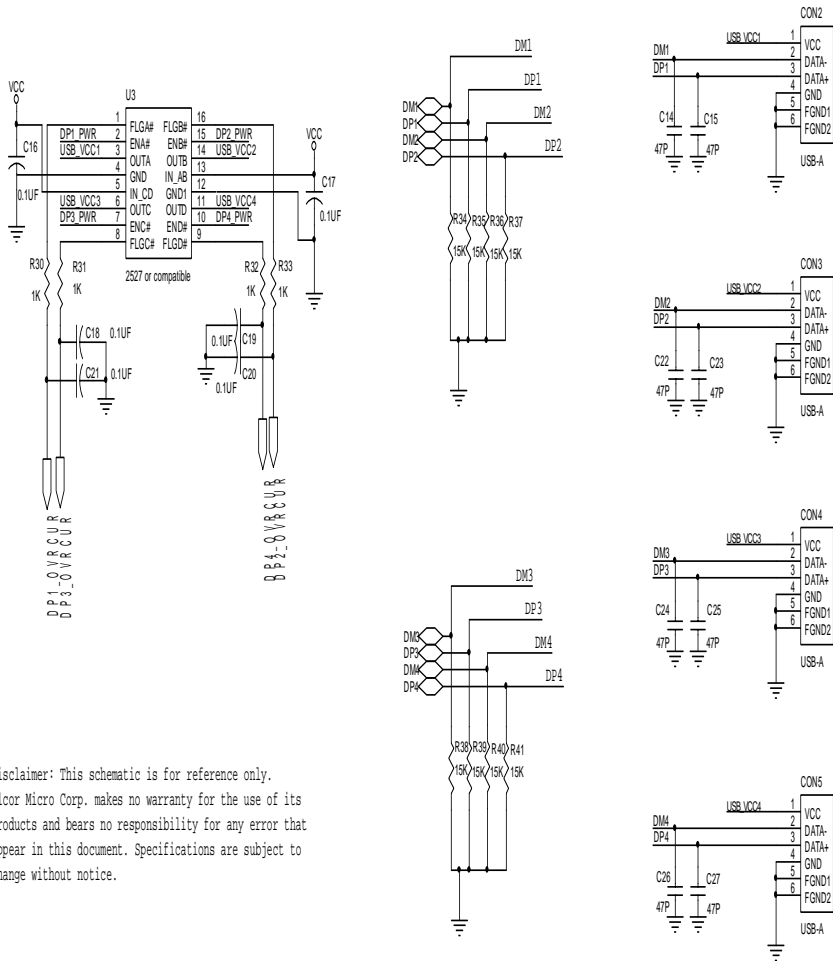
VCC
C16
0.1UF
U3
DP1_PWR
USB_VCC1
USB_VCC3
DP3_PWR
1 FLGA#
2 ENA#
3 OUTA
4 GND
5 IN_CD
6 OUTC
7 ENC#
8 FLGC#
16 FLGB#
15 ENB#
14 OUTB
13 IN_AB
12 GND1
11 OUTD
10 END#
9 FLGD#
DP2_PWR
USB_VCC2
USB_VCC4
DP4_PWR
VCC
C17
0.1UF
2527 or compatible
R30
1K
R31
1K
R32
1K
R33
1K
C18 0.1UF
C21 0.1UF
0.1UF C19
C20
0.1UF
DP1_OVRCUR
DP3_OVRCUR
DP4_OVRCUR
DP2_OVRCUR

DM1
DP1
DM2
DP2
DM1
DP1
DM2
DP2
R34 15K
R35 15K
R36 15K
R37 15K

DM3
DP3
DM4
DP4
DM3
DP3
DM4
DP4
R38 15K
R39 15K
R40 15K
R41 15K

CON2
USB VCC1
DM1
DP1
C14 47P
C15 47P
1 VCC
2 DATA-
3 DATA+
4 GND
5 FGND1
6 FGND2
USB-A

CON3
USB VCC2
DM2
DP2
C22 47P
C23 47P
1 VCC
2 DATA-
3 DATA+
4 GND
5 FGND1
6 FGND2
USB-A

CON4
USB VCC3
DM3
DP3
C24 47P
C25 47P
1 VCC
2 DATA-
3 DATA+
4 GND
5 FGND1
6 FGND2
USB-A

CON5
USB VCC4
DM4
DP4
C26 47P
C27 47P
1 VCC
2 DATA-
3 DATA+
4 GND
5 FGND1
6 FGND2
USB-A

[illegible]isclaimer: This schematic is for reference only. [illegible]icor Micro Corp. makes no warranty for the use of its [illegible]roducts and bears no responsibility for any error that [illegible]ppear in this document. Specifications are subject to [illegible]hange without notice.